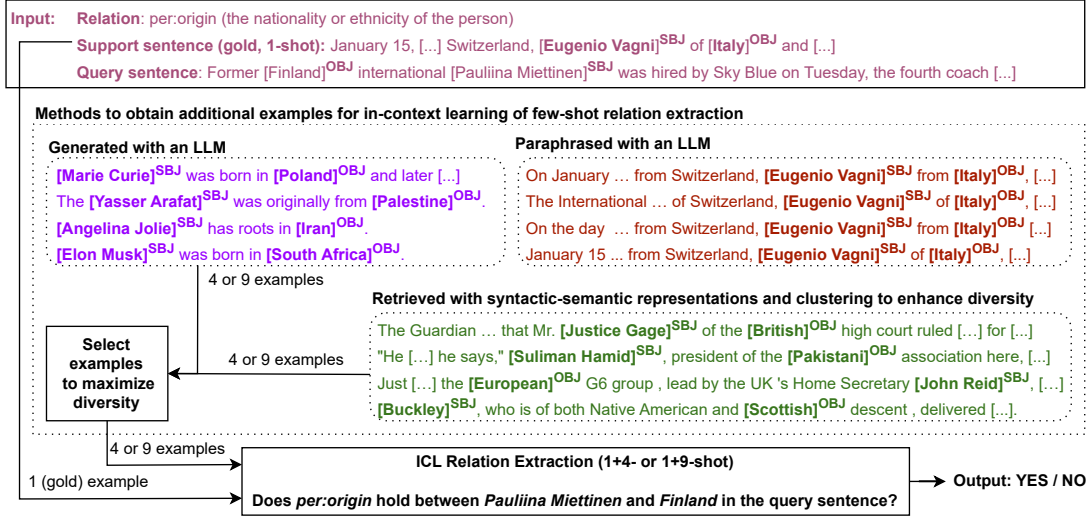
Input: Relation: per:origin (the nationality or ethnicity of the person)

Support sentence (gold, 1-shot): January 15, [...] Switzerland, [Eugenio Vagni]$^{SBJ}$ of [Italy]$^{OBJ}$ and [...]

Query sentence: Former [Finland]$^{OBJ}$ international [Pauliina Miettinen]$^{SBJ}$ was hired by Sky Blue on Tuesday, the fourth coach [...]

Methods to obtain additional examples for in-context learning of few-shot relation extraction

Generated with an LLM

[Marie Curie]$^{SBJ}$ was born in [Poland]$^{OBJ}$ and later [...]
The [Yasser Arafat]$^{SBJ}$ was originally from [Palestine]$^{OBJ}$.
[Angelina Jolie]$^{SBJ}$ has roots in [Iran]$^{OBJ}$.
[Elon Musk]$^{SBJ}$ was born in [South Africa]$^{OBJ}$.

Paraphrased with an LLM

On January ... from Switzerland, [Eugenio Vagni]$^{SBJ}$ from [Italy]$^{OBJ}$, [...]
The International ... of Switzerland, [Eugenio Vagni]$^{SBJ}$ of [Italy]$^{OBJ}$, [...]
On the day ... from Switzerland, [Eugenio Vagni]$^{SBJ}$ from [Italy]$^{OBJ}$ [...]
January 15 ... from Switzerland, [Eugenio Vagni]$^{SBJ}$ of [Italy]$^{OBJ}$, [...]

4 or 9 examples

Retrieved with syntactic-semantic representations and clustering to enhance diversity

The Guardian ... that Mr. [Justice Gage]$^{SBJ}$ of the [British]$^{OBJ}$ high court ruled [...] for [...]
"He [...] he says," [Suliman Hamid]$^{SBJ}$, president of the [Pakistani]$^{OBJ}$ association here, [...]
Just [...] the [European]$^{OBJ}$ G6 group , lead by the UK 's Home Secretary [John Reid]$^{SBJ}$, [...]
[Buckley]$^{SBJ}$, who is of both Native American and [Scottish]$^{OBJ}$ descent , delivered [...].

Select examples to maximize diversity

4 or 9 examples

4 or 9 examples

1 (gold) example

ICL Relation Extraction (1+4- or 1+9-shot)

Does per:origin hold between Pauliina Miettinen and Finland in the query sentence?

Output: YES / NO